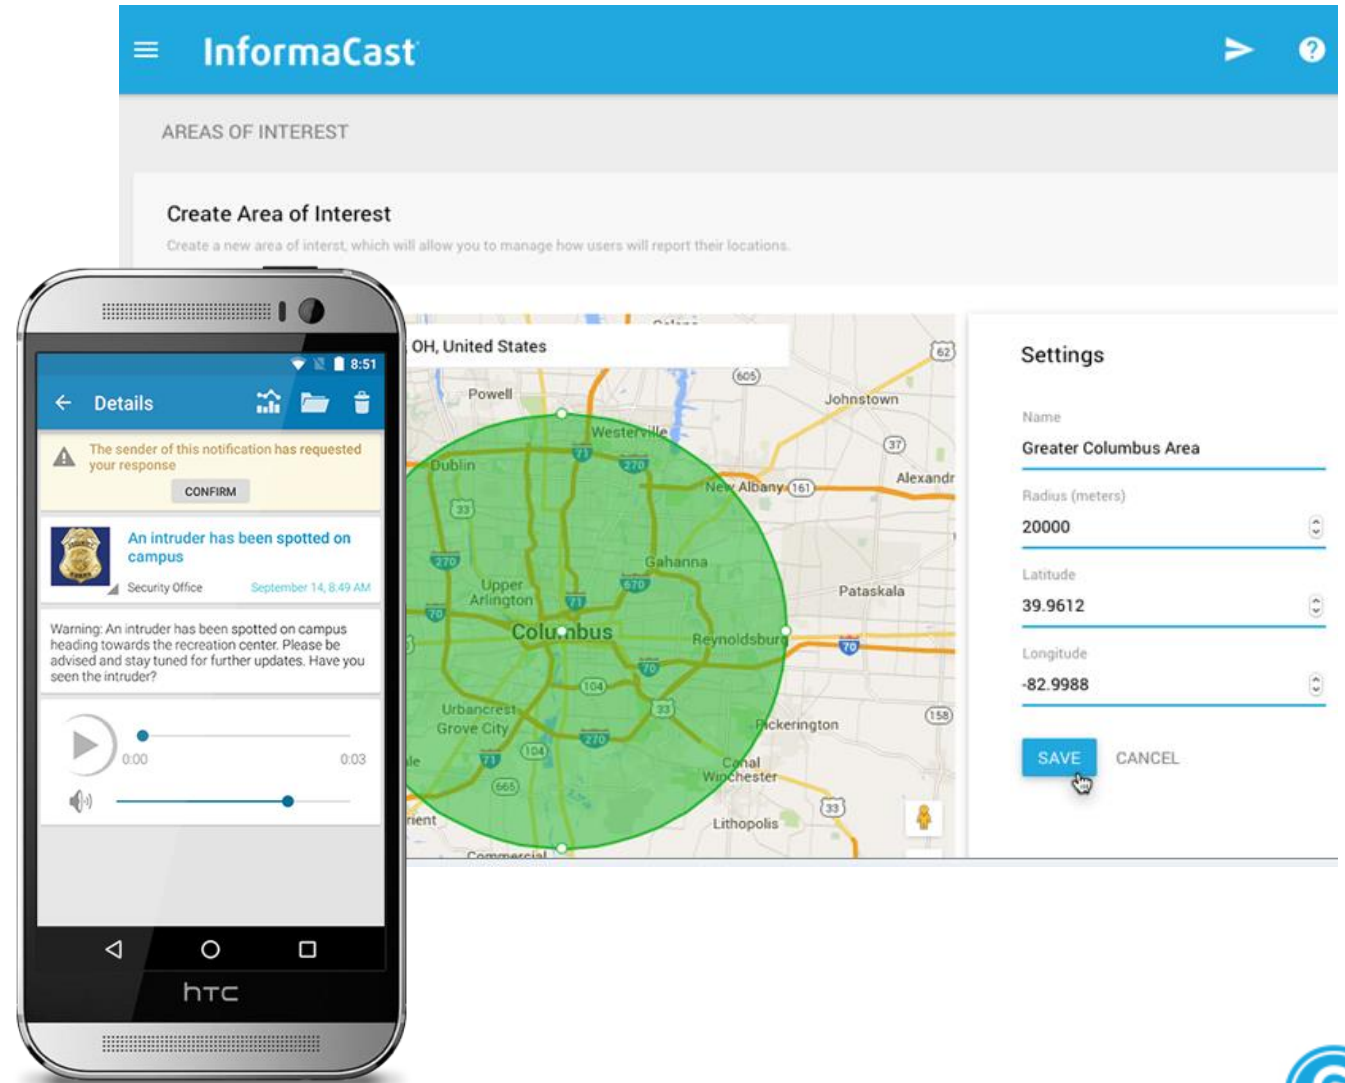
InformaCast

AREAS OF INTEREST

Create Area of Interest

Create a new area of interest, which will allow you to manage how users will report their locations.

OH, United States

Powell
Westerville
Johnstown
Dublin
New Albany
Alexandr
Gahanna
Upper Arlington
Pataskala
Columbus
Reynoldsburg
Urbancrest
Grove City
Pickerington
Canal Winchester
Lithopolis
Commercial

605 62 37 161 71 270 33 670 70 104 158 665

Settings

Name
Greater Columbus Area

Radius (meters)
20000

Latitude
39.9612

Longitude
-82.9988

SAVE CANCEL

8:51

Details

The sender of this notification has requested your response

CONFIRM

An intruder has been spotted on campus

Security Office September 14, 8:49 AM

Warning: An intruder has been spotted on campus heading towards the recreation center. Please be advised and stay tuned for further updates. Have you seen the intruder?

0:00 0:03

htc